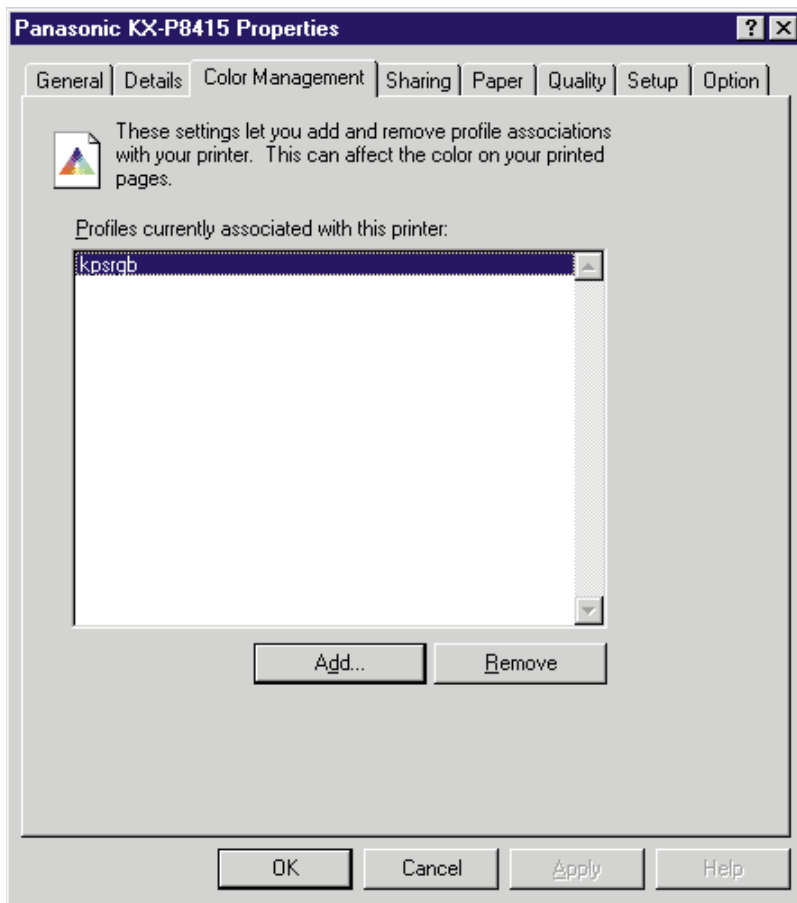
Panasonic KX-P8415 Properties

?

General | Details | Color Management | Sharing | Paper | Quality | Setup | Option

These settings let you add and remove profile associations with your printer. This can affect the color on your printed pages.

Profiles currently associated with this printer:

kpsrgb

Add...

Remove

OK

Cancel

Apply

Help